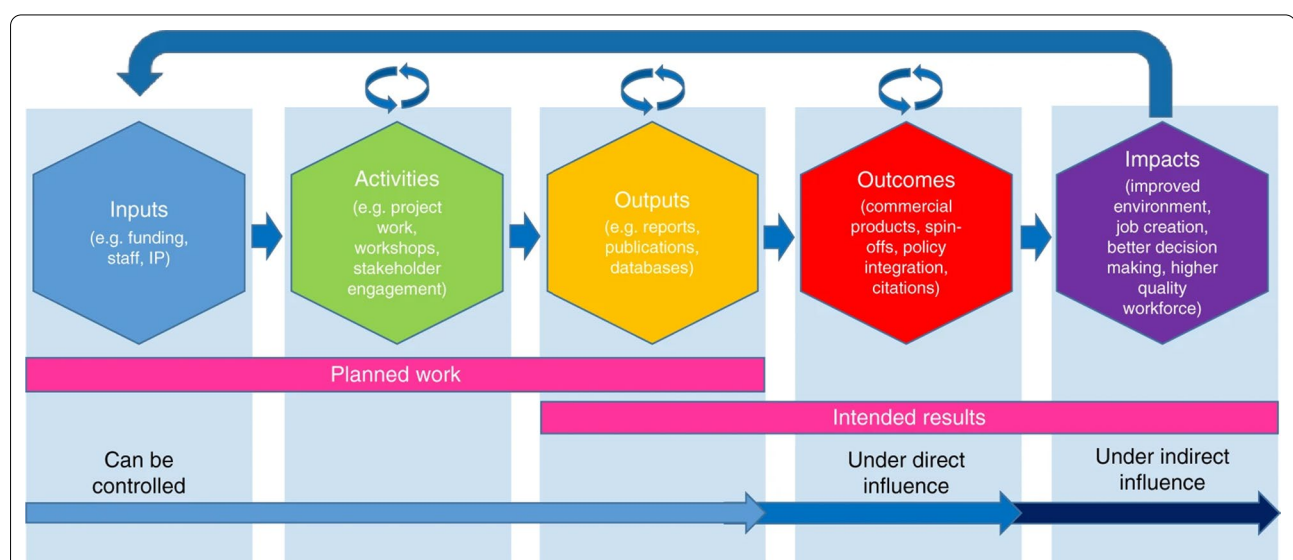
Inputs
(e.g. funding, staff, IP)

Activities
(e.g. project work, workshops, stakeholder engagement)

Outputs
(e.g. reports, publications, databases)

Outcomes
(commercial products, spin-offs, policy integration, citations)

Impacts
(improved environment, job creation, better decision making, higher quality workforce)

Planned work

Intended results

Can be controlled

Under direct influence

Under indirect influence